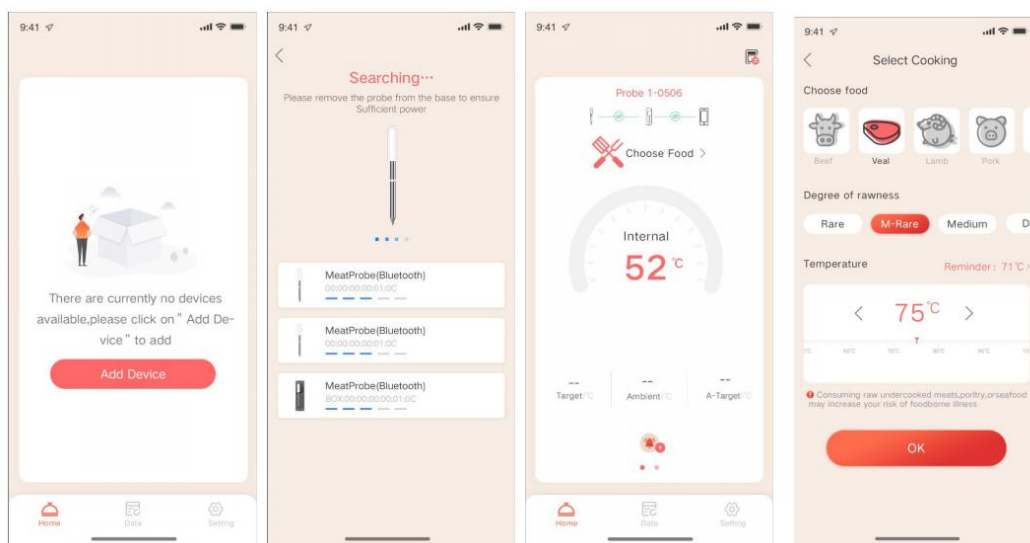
9:41

There are currently no devices available,please click on " Add Device " to add

Add Device

Home
Data
Setting

9:41

Searching···

Please remove the probe from the base to ensure Sufficient power

MeatProbe(Bluetooth)
00:00:00:00:01:0C

MeatProbe(Bluetooth)
00:00:00:00:01:0C

MeatProbe(Bluetooth)
BOX:00:00:00:00:01:0C

9:41

Probe 1-0506

Choose Food >

Internal

52 ℃

--
Target ℃

--
Ambient ℃

--
A-Target ℃

Home
Data
Setting

9:41

Select Cooking

Choose food

Beef
Veal
Lamb
Pork

Degree of rawness

Rare
M-Rare
Medium
D

Temperature

Reminder : 71℃

75℃

Consuming raw undercooked meats,poritry,orseafood may increase your risk of foodborne illness

OK